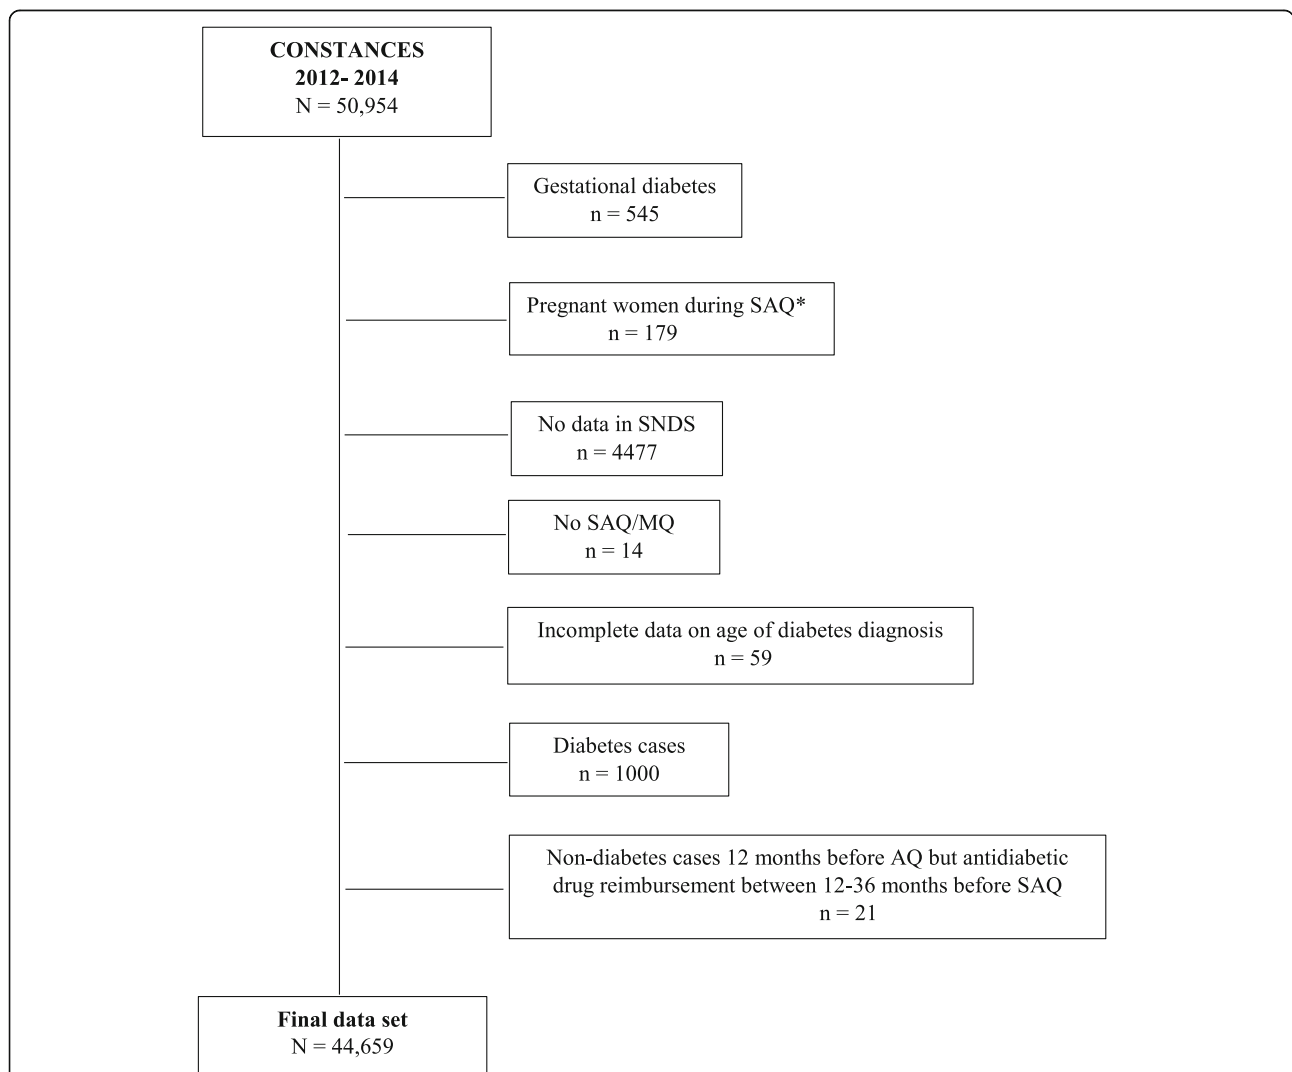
CONSTANCES
2012- 2014
N = 50,954

Gestational diabetes
n = 545

Pregnant women during SAQ*
n = 179

No data in SNDS
n = 4477

No SAQ/MQ
n = 14

Incomplete data on age of diabetes diagnosis
n = 59

Diabetes cases
n = 1000

Non-diabetes cases 12 months before AQ but antidiabetic drug reimbursement between 12-36 months before SAQ
n = 21

Final data set
N = 44,659